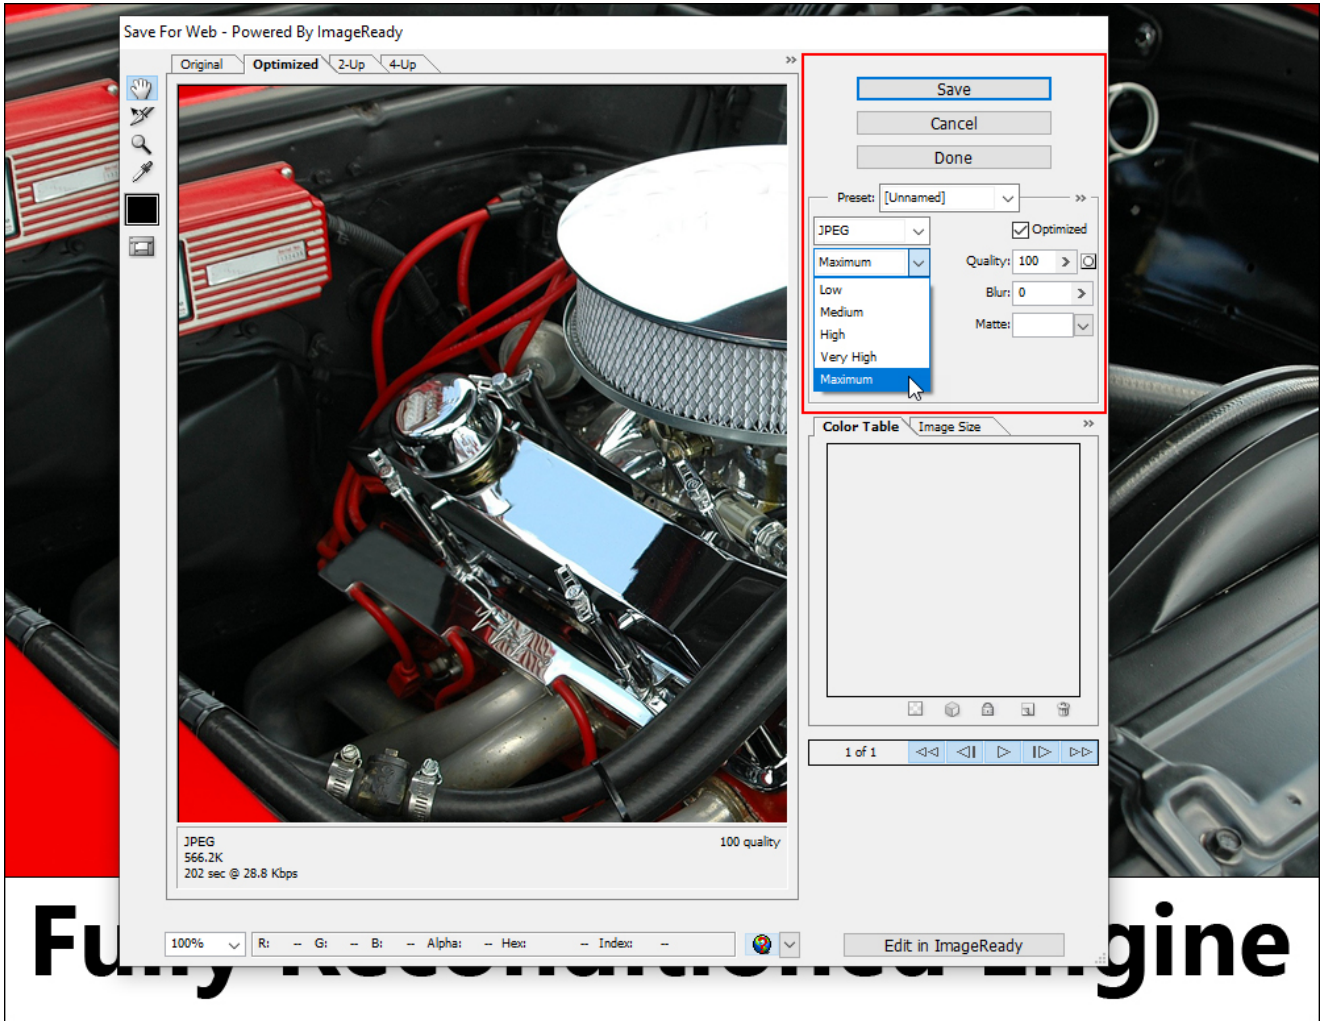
Save For Web - Powered By ImageReady

Original | Optimized | 2-Up | 4-Up

Save
Cancel
Done

Preset: [Unnamed]

JPEG
Optimized
Maximum
Quality: 100
Low
Medium
High
Very High
Maximum
Blur: 0
Matte:

Color Table | Image Size

1 of 1

JPEG
566.2K
202 sec @ 28.8 Kbps

100 quality

100%
R: -- G: -- B: -- Alpha: -- Hex: -- Index: --

Edit in ImageReady

Fu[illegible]gine